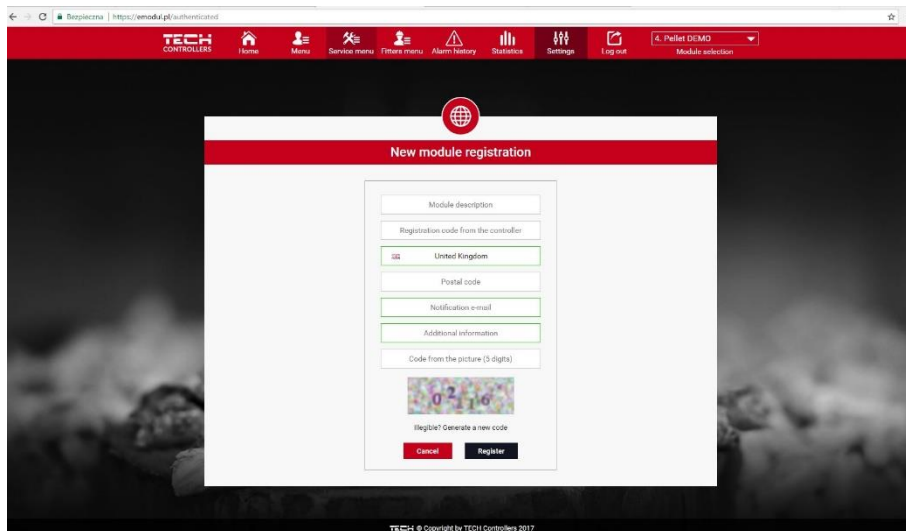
Bezpieczna | https://emodul.pl/authenticated

TECH CONTROLLERS
Home
Menu
Service menu
Fitters menu
Alarm history
Statistics
Settings
Log out
4. Pellet DEMO
Module selection

New module registration

Module description
Registration code from the controller
United Kingdom
Postal code
Notification e-mail
Additional information
Code from the picture (5 digits)

Illegible? Generate a new code

Cancel
Register

TECH © Copyright by TECH Controllers 2017